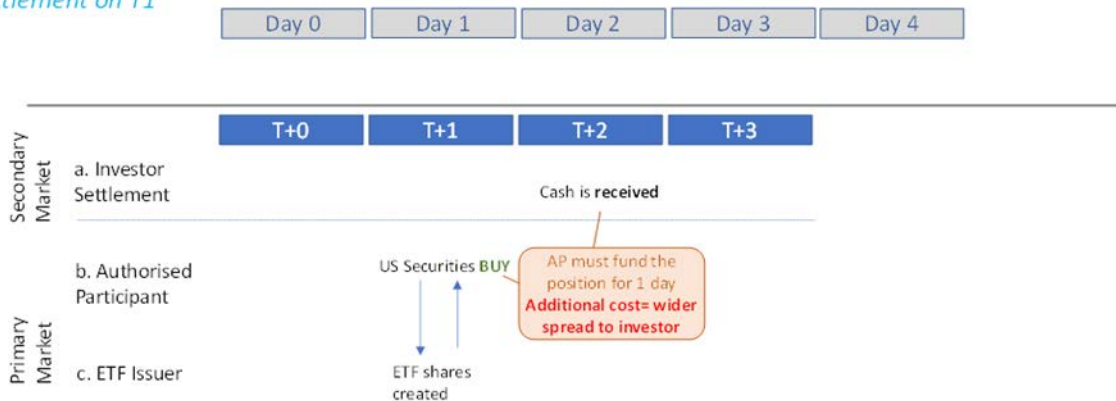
tlement on T1

Day 0 | Day 1 | Day 2 | Day 3 | Day 4

T+0 | T+1 | T+2 | T+3

Secondary Market

a. Investor Settlement

Cash is **received**

Primary Market

b. Authorised Participant

US Securities **BUY**

AP must fund the position for 1 day
**Additional cost= wider spread to investor**

c. ETF Issuer

ETF shares created